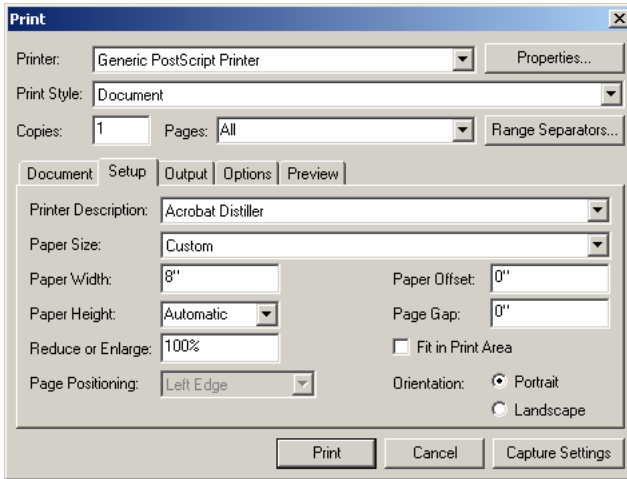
Print

Printer: Generic PostScript Printer
Properties...

Print Style: Document

Copies: 1
Pages: All
Range Separators...

Document | Setup | Output | Options | Preview

Printer Description: Acrobat Distiller

Paper Size: Custom

Paper Width: 8"
Paper Offset: 0"

Paper Height: Automatic
Page Gap: 0"

Reduce or Enlarge: 100%
Fit in Print Area

Page Positioning: Left Edge
Orientation: Portrait
Landscape

Print
Cancel
Capture Settings